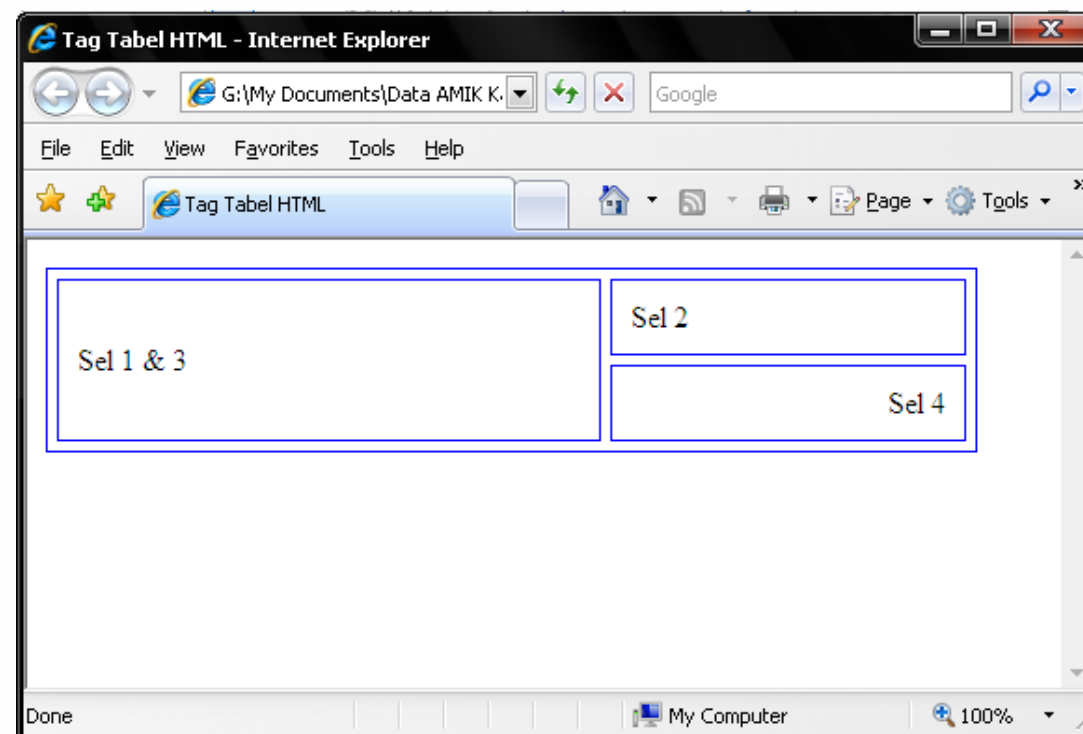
Tag Tabel HTML - Internet Explorer

G:\My Documents\Data AMIK K

Google

File Edit View Favorites Tools Help

Tag Tabel HTML

Page Tools

| Sel 1 & 3 | Sel 2 |
|---|---|
| | Sel 4 |

Done

My Computer

100%